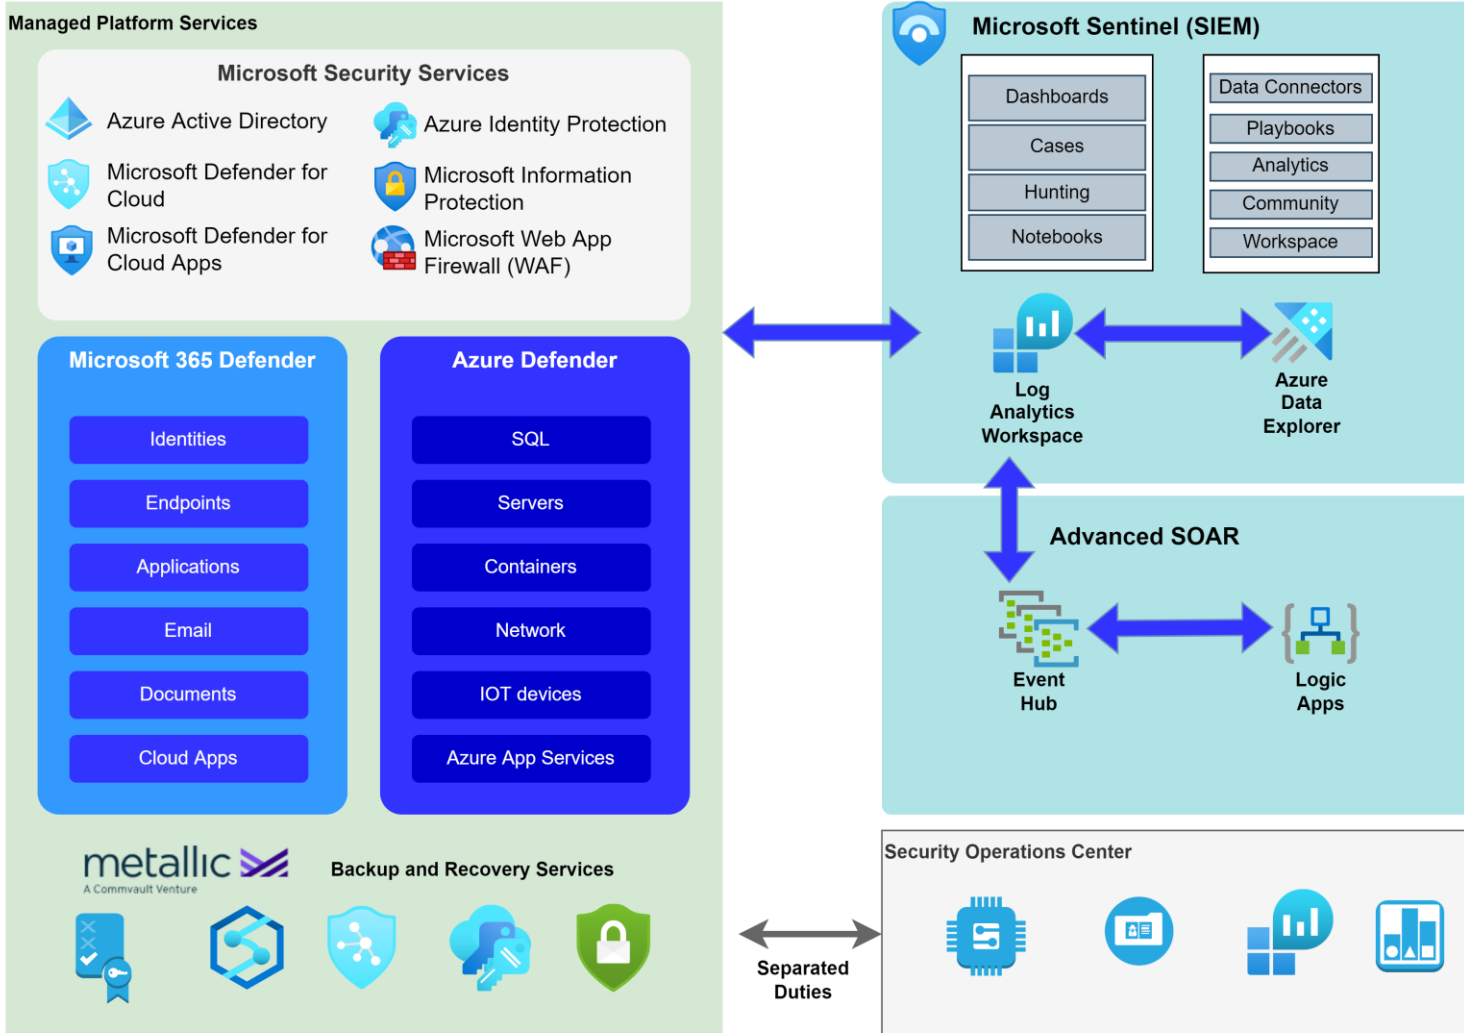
Managed Platform Services

Microsoft Security Services

Azure Active Directory

Azure Identity Protection

Microsoft Defender for Cloud

Microsoft Information Protection

Microsoft Defender for Cloud Apps

Microsoft Web App Firewall (WAF)

Microsoft 365 Defender

Identities

Endpoints

Applications

Email

Documents

Cloud Apps

Azure Defender

SQL

Servers

Containers

Network

IOT devices

Azure App Services

metallic

A Commvault Venture

Backup and Recovery Services

Microsoft Sentinel (SIEM)

Dashboards

Cases

Hunting

Notebooks

Data Connectors

Playbooks

Analytics

Community

Workspace

Log Analytics Workspace

Azure Data Explorer

Advanced SOAR

Event Hub

Logic Apps

Security Operations Center

Separated Duties